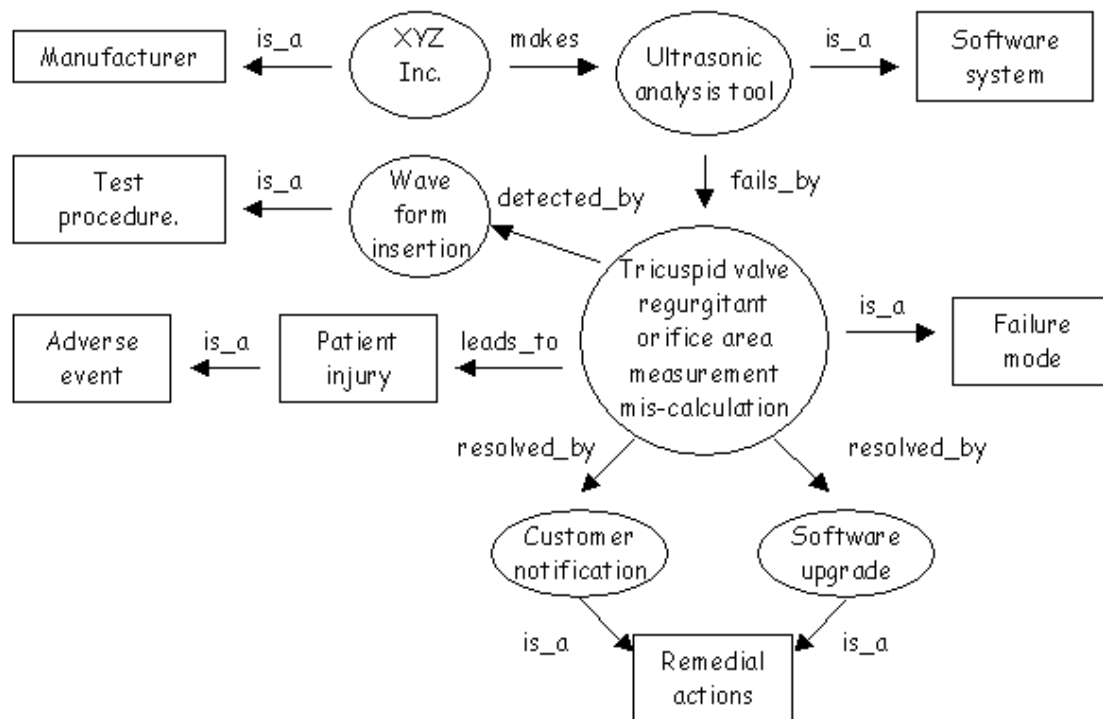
Manufacturer
is_a
XYZ Inc.
makes
Ultrasonic analysis tool
is_a
Software system

Test procedure.
is_a
Wave form insertion
detected_by
fails_by

Tricuspid valve regurgitant orifice area measurement mis-calculation
is_a
Failure mode

Adverse event
is_a
Patient injury
leads_to

resolved_by
resolved_by

Customer notification
Software upgrade

is_a
is_a
Remedial actions